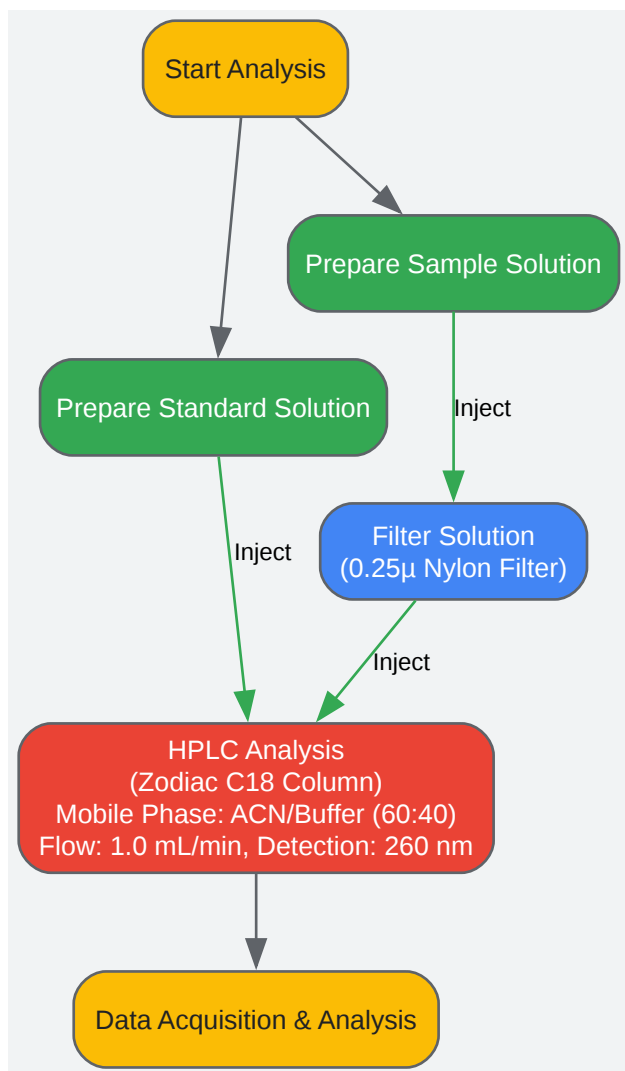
Start Analysis

Prepare Sample Solution

Prepare Standard Solution

Inject

Filter Solution
(0.25µ Nylon Filter)

Inject

Inject

HPLC Analysis
(Zodiac C18 Column)
Mobile Phase: ACN/Buffer (60:40)
Flow: 1.0 mL/min, Detection: 260 nm

Data Acquisition & Analysis